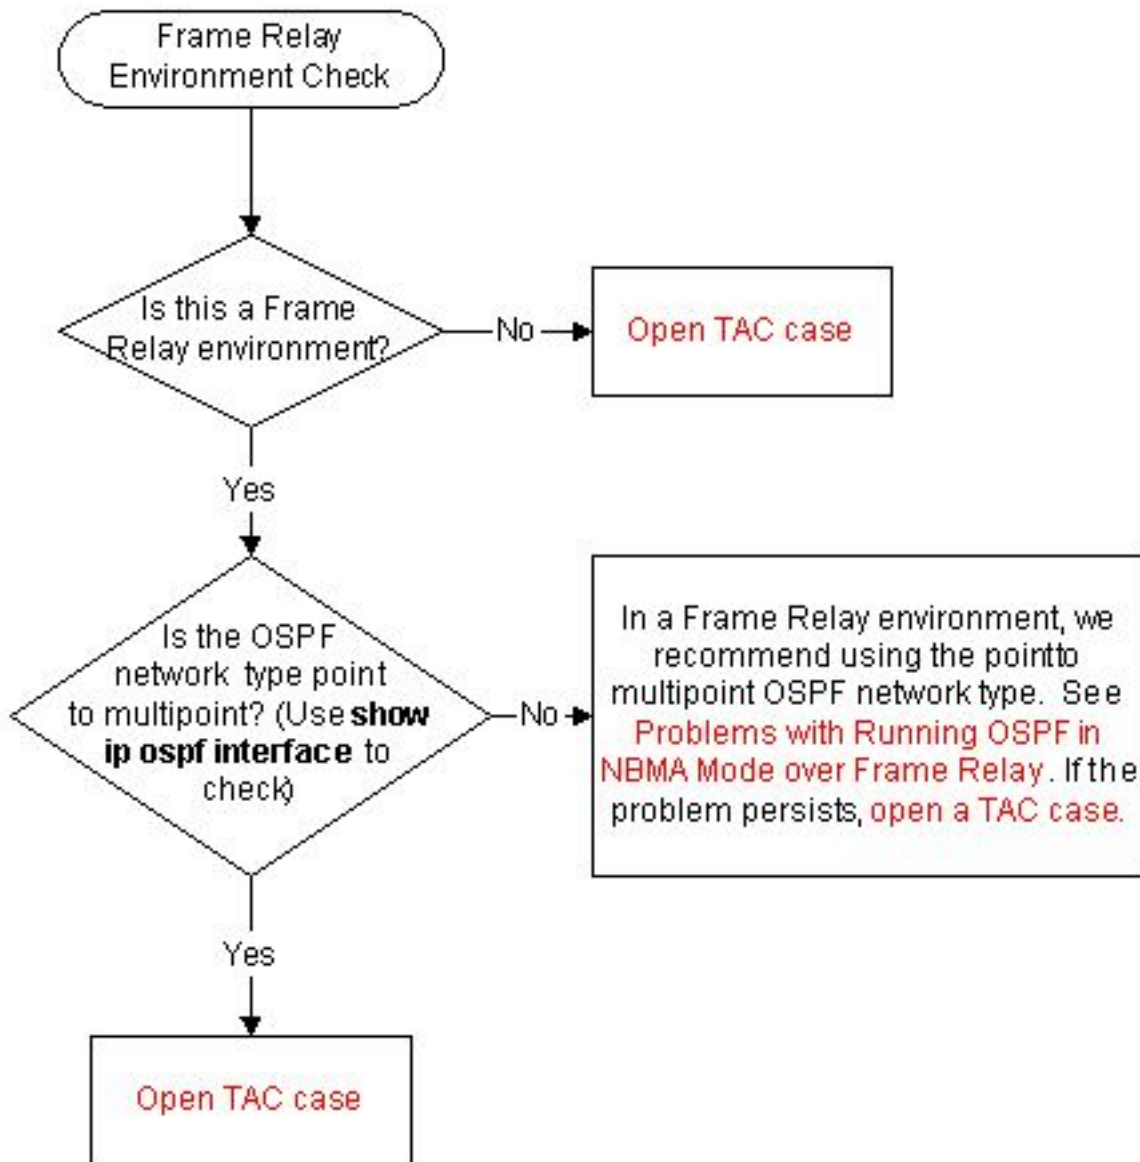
Frame Relay Environment Check

Is this a Frame Relay environment?

No

Open TAC case

Yes

Is the OSPF network type point to multipoint? (Use **show ip ospf interface** to check)

No

In a Frame Relay environment, we recommend using the pointto multipoint OSPF network type. See Problems with Running OSPF in NBMA Mode over Frame Relay. If the problem persists, open a TAC case.

Yes

Open TAC case